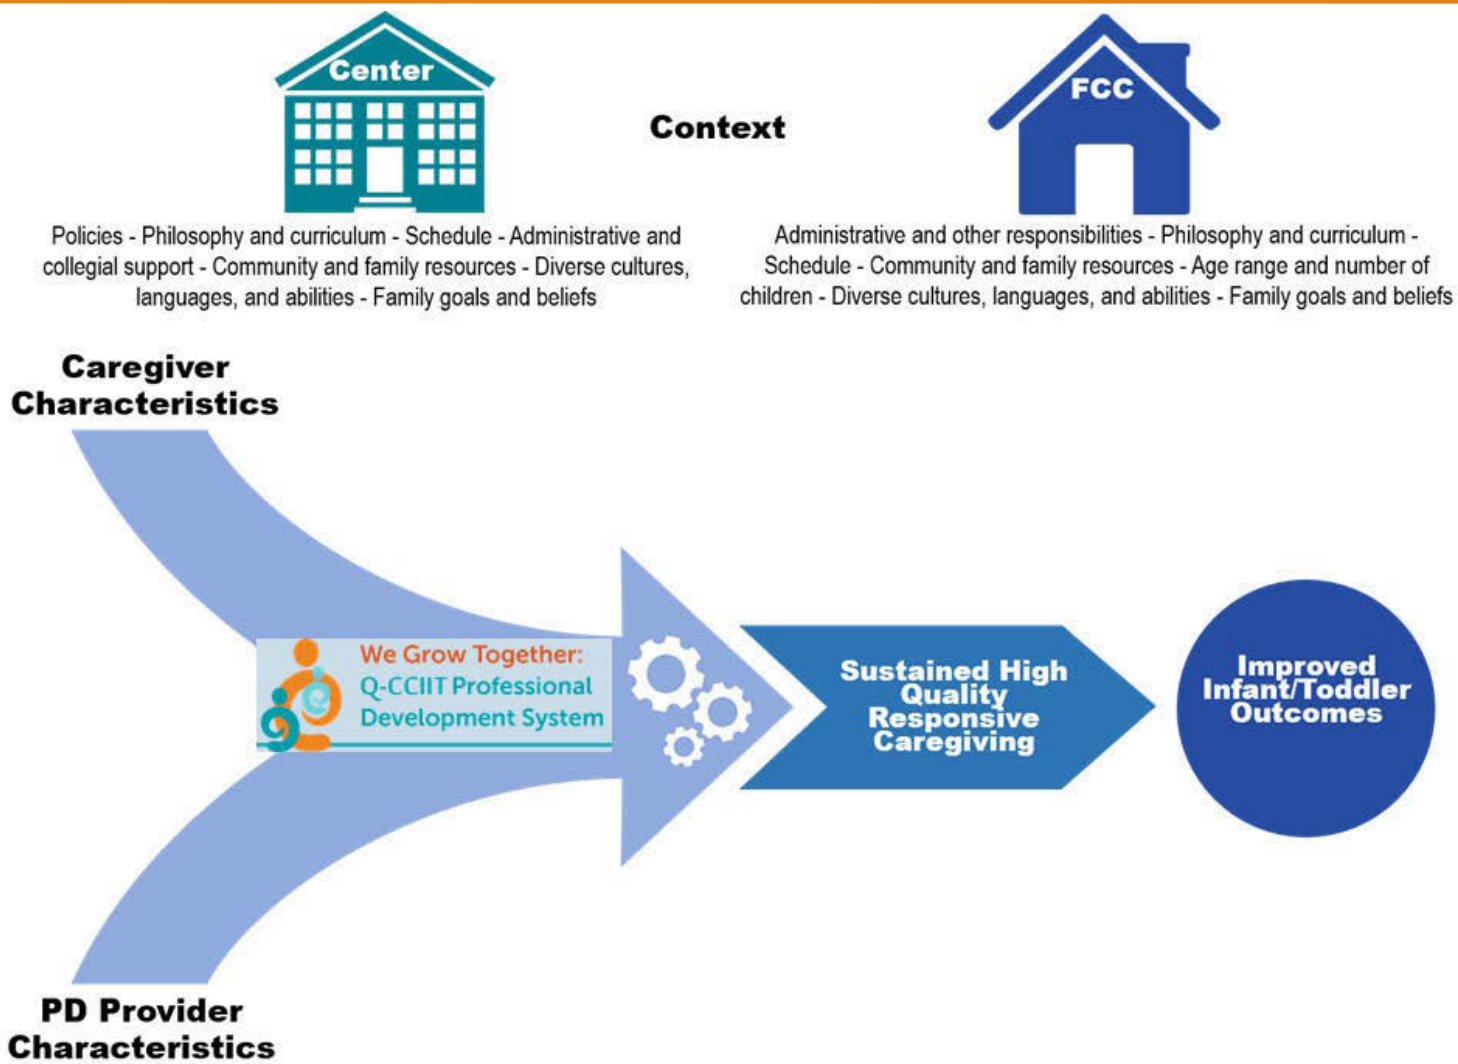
Center

Context

FCC

Policies - Philosophy and curriculum - Schedule - Administrative and collegial support - Community and family resources - Diverse cultures, languages, and abilities - Family goals and beliefs

Administrative and other responsibilities - Philosophy and curriculum - Schedule - Community and family resources - Age range and number of children - Diverse cultures, languages, and abilities - Family goals and beliefs

Caregiver Characteristics

We Grow Together: Q-CCIIT Professional Development System

Sustained High Quality Responsive Caregiving

Improved Infant/Toddler Outcomes

PD Provider Characteristics